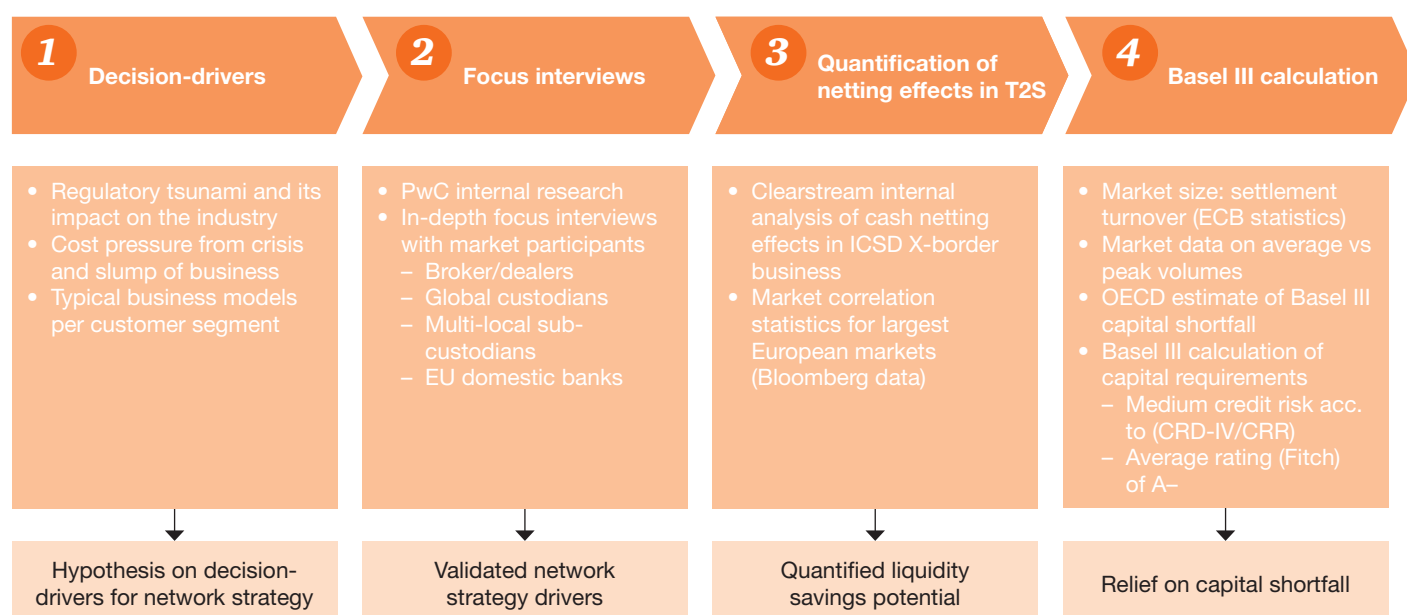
1 Decision-drivers

2 Focus interviews

3 Quantification of netting effects in T2S

4 Basel III calculation

- Regulatory tsunami and its impact on the industry
- Cost pressure from crisis and slump of business
- Typical business models per customer segment

- PwC internal research
- In-depth focus interviews with market participants
  – Broker/dealers
  – Global custodians
  – Multi-local sub-custodians
  – EU domestic banks

- Clearstream internal analysis of cash netting effects in ICSD X-border business
- Market correlation statistics for largest European markets (Bloomberg data)

- Market size: settlement turnover (ECB statistics)
- Market data on average vs peak volumes
- OECD estimate of Basel III capital shortfall
- Basel III calculation of capital requirements
  – Medium credit risk acc. to (CRD-IV/CRR)
  – Average rating (Fitch) of A–

Hypothesis on decision-drivers for network strategy

Validated network strategy drivers

Quantified liquidity savings potential

Relief on capital shortfall